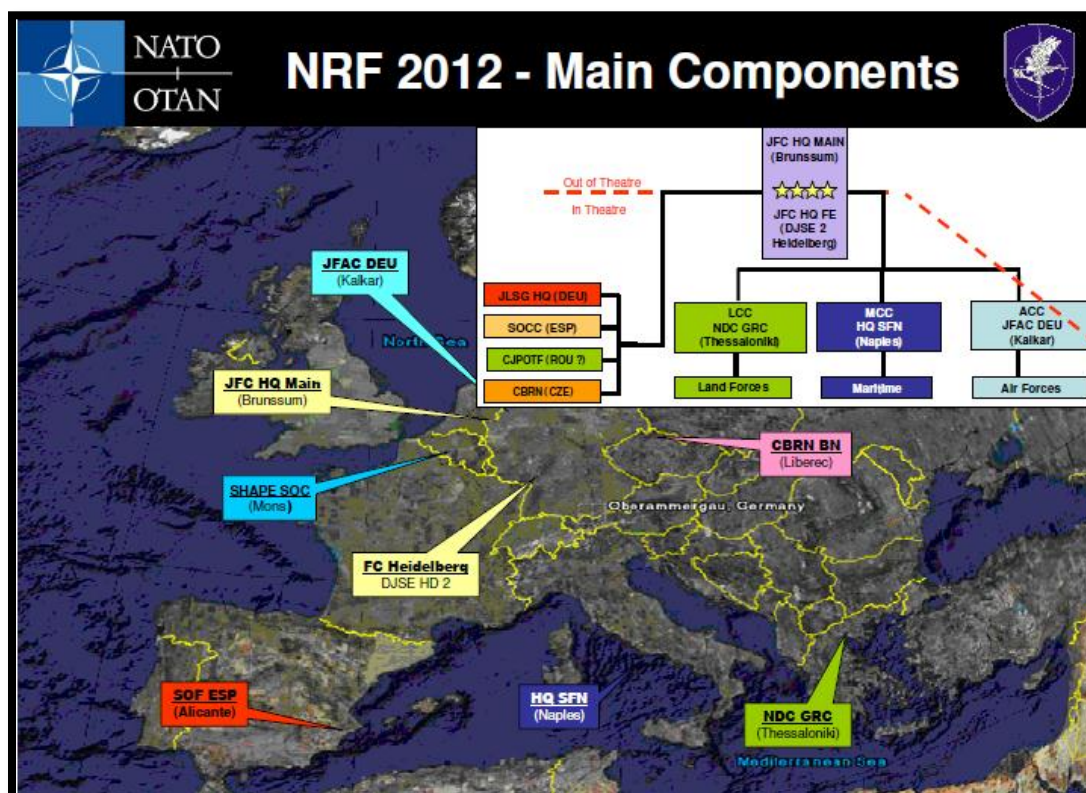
NATO
OTAN

NRF 2012 - Main Components

JFC HQ MAIN
(Brunssum)

JFC HQ FE
(DJSE 2
Heidelberg)

Out of Theatre
In Theatre

JLSG HQ (DEU)
SOCC (ESP)
CJPOTF (ROU ?)
CBRN (CZE)

LCC
NDC GRC
(Thessaloniki)

MCC
HQ SFN
(Naples)

ACC
JFAC DEU
(Kalkar)

Land Forces
Maritime
Air Forces

JFAC DEU
(Kalkar)

North Sea

JFC HQ Main
(Brunssum)

SHAPE SOC
(Mons)

CBRN BN
(Liberec)

Oberammergau, Germany

FC Heidelberg
DJSE HD 2

SOF ESP
(Alicante)

HQ SFN
(Naples)

NDC GRC
(Thessaloniki)

Mediterranean Sea